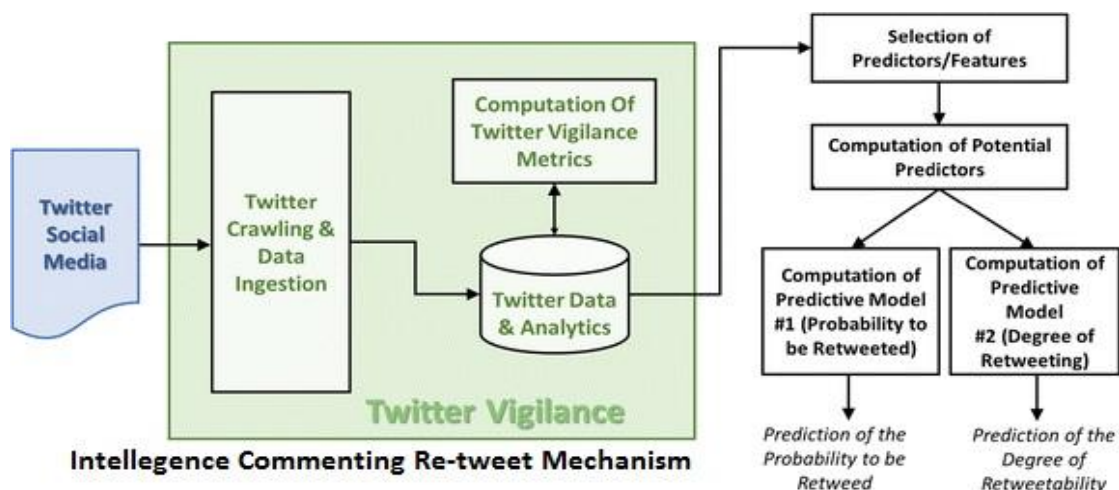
Twitter Social Media

Twitter Crawling & Data Ingestion

Computation Of Twitter Vigilance Metrics

Twitter Data & Analytics

Twitter Vigilance

Intellegence Commenting Re-tweet Mechanism

Selection of Predictors/Features

Computation of Potential Predictors

Computation of Predictive Model #1 (Probability to be Retweeted)

Computation of Predictive Model #2 (Degree of Retweeting)

Prediction of the Probability to be Retweed

Prediction of the Degree of Retweetability